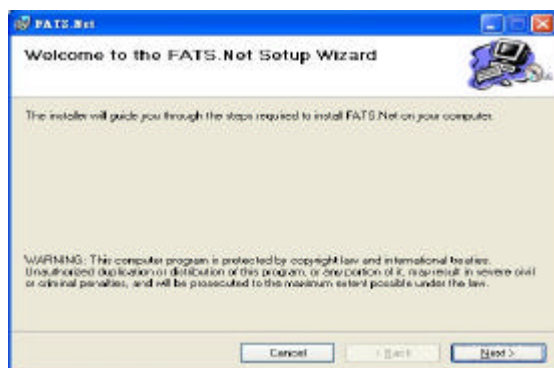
FATS.Net

Welcome to the FATS.Net Setup Wizard

The installer will guide you through the steps required to install FATS.Net on your computer.

WARNING: This computer program is protected by copyright law and international treaties. Unauthorized duplication or distribution of this program, or any portion of it, may result in severe civil or criminal penalties, and will be prosecuted to the maximum extent possible under the law.

Cancel
< Back
Next >